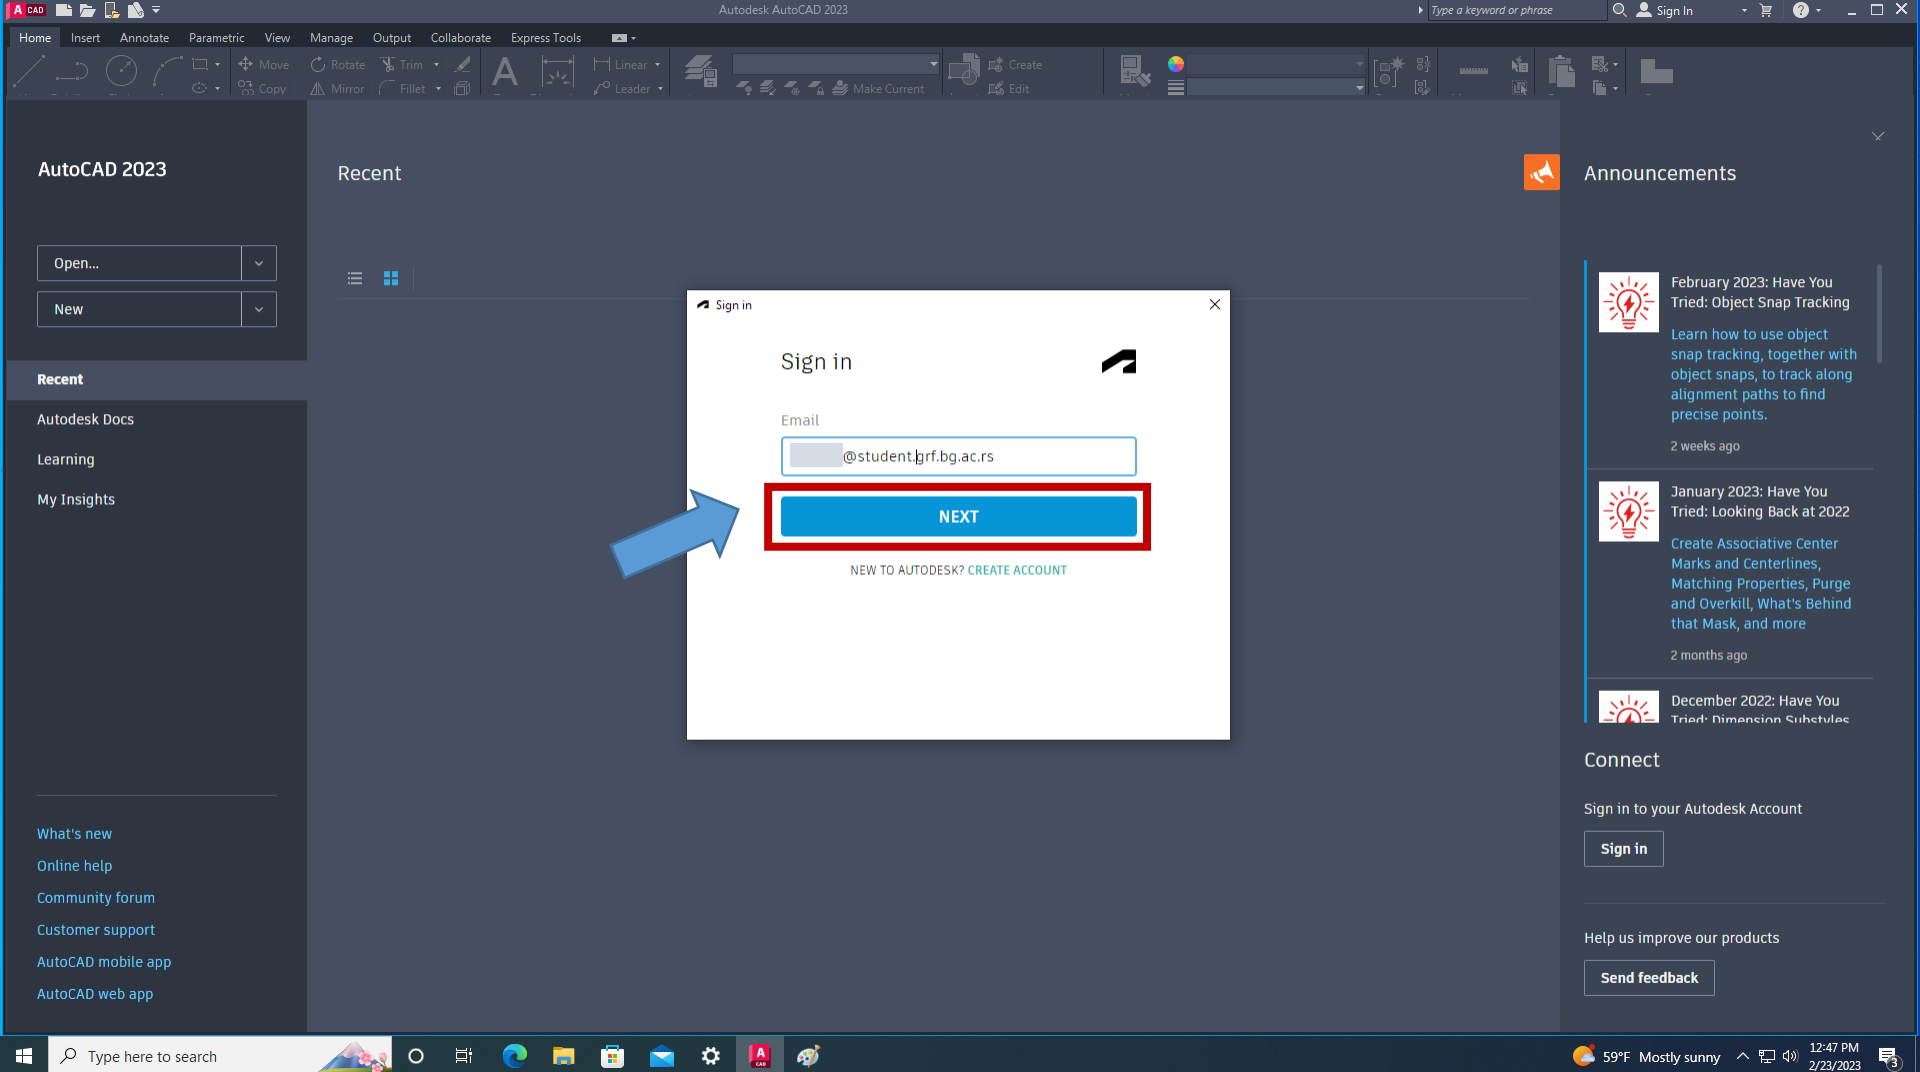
A CAD

Autodesk AutoCAD 2023

Type a keyword or phrase

Sign In

Home Insert Annotate Parametric View Manage Output Collaborate Express Tools

Move Rotate Trim Copy Mirror Fillet Linear Leader Make Current Create Edit

AutoCAD 2023

Open...

New

Recent

Autodesk Docs

Learning

My Insights

What's new

Online help

Community forum

Customer support

AutoCAD mobile app

AutoCAD web app

Recent

Sign in

Sign in

Email

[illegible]@student.grf.bg.ac.rs

NEXT

NEW TO AUTODESK? CREATE ACCOUNT

Announcements

February 2023: Have You Tried: Object Snap Tracking

Learn how to use object snap tracking, together with object snaps, to track along alignment paths to find precise points.

2 weeks ago

January 2023: Have You Tried: Looking Back at 2022

Create Associative Center Marks and Centerlines, Matching Properties, Purge and Overkill, What's Behind that Mask, and more

2 months ago

December 2022: Have You Tried: Dimension Substyles

Connect

Sign in to your Autodesk Account

Sign in

Help us improve our products

Send feedback

Type here to search

59°F Mostly sunny

12:47 PM
2/23/2023

3